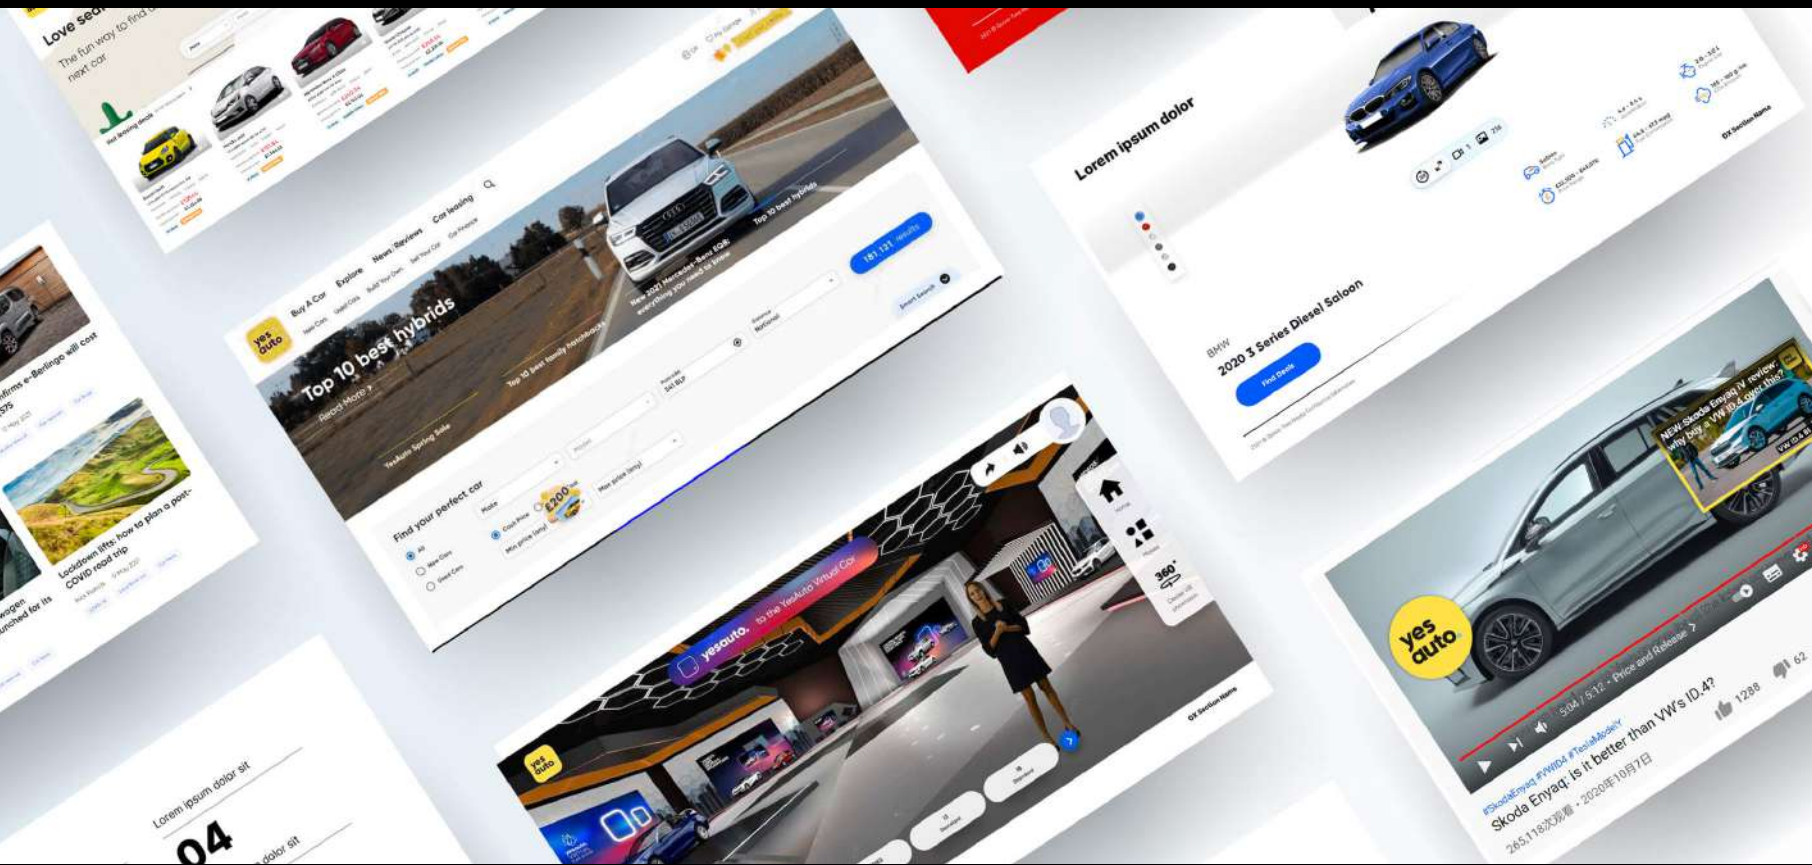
Love sea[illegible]
The fun way to find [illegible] next car

yes auto
Buy A Car
Explore
News/Reviews
Car leasing
Top 10 best hybrids
Read More >
Top 10 best family hatchbacks
New 2021 Mercedes-Benz EQB: everything you need to know
Top 10 best hybrids
YesAuto Spring Sale
Find your perfect car
181,121 results
Smart Search
£200

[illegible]firms e-Berlingo will cost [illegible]375
Lockdown lifts: how to plan a post-COVID road trip
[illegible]wagen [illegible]unched for its

Lorem ipsum dolor
BMW
2020 3 Series Diesel Saloon
Find Deals
GX Section Name

yesauto. to the YesAuto Virtual Car
yes auto
360°
GX Section Name

Lorem ipsum dolor sit
04
dolor sit

NEW Skoda Enyaq iV review: why buy a VW ID.4 over this?
yes auto
5:04 / 5:12 · Price and Release >
#SkodaEnyaq #VWID4 #TeslaModelY
Skoda Enyaq: is it better than VW's ID.4?
265,118次观看 · 2020年10月7日
1288
62